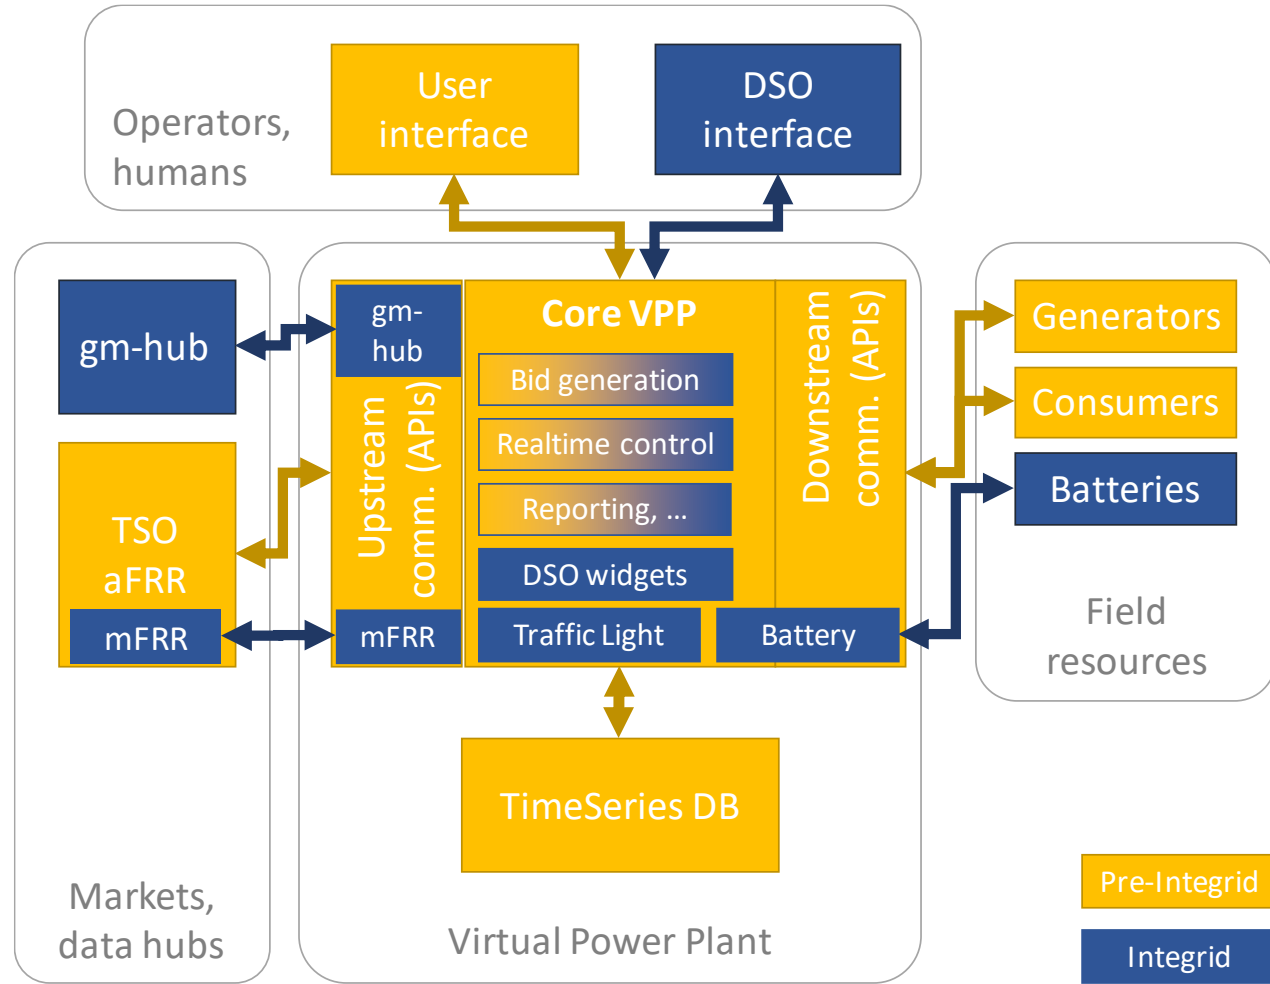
Operators, humans

User interface

DSO interface

gm-hub

TSO aFRR

mFRR

gm-hub

Upstream comm. (APIs)

mFRR

Core VPP

Bid generation

Realtime control

Reporting, ...

DSO widgets

Traffic Light

Battery

Downstream comm. (APIs)

Generators

Consumers

Batteries

Field resources

TimeSeries DB

Markets, data hubs

Virtual Power Plant

Pre-Integrid

Integrid